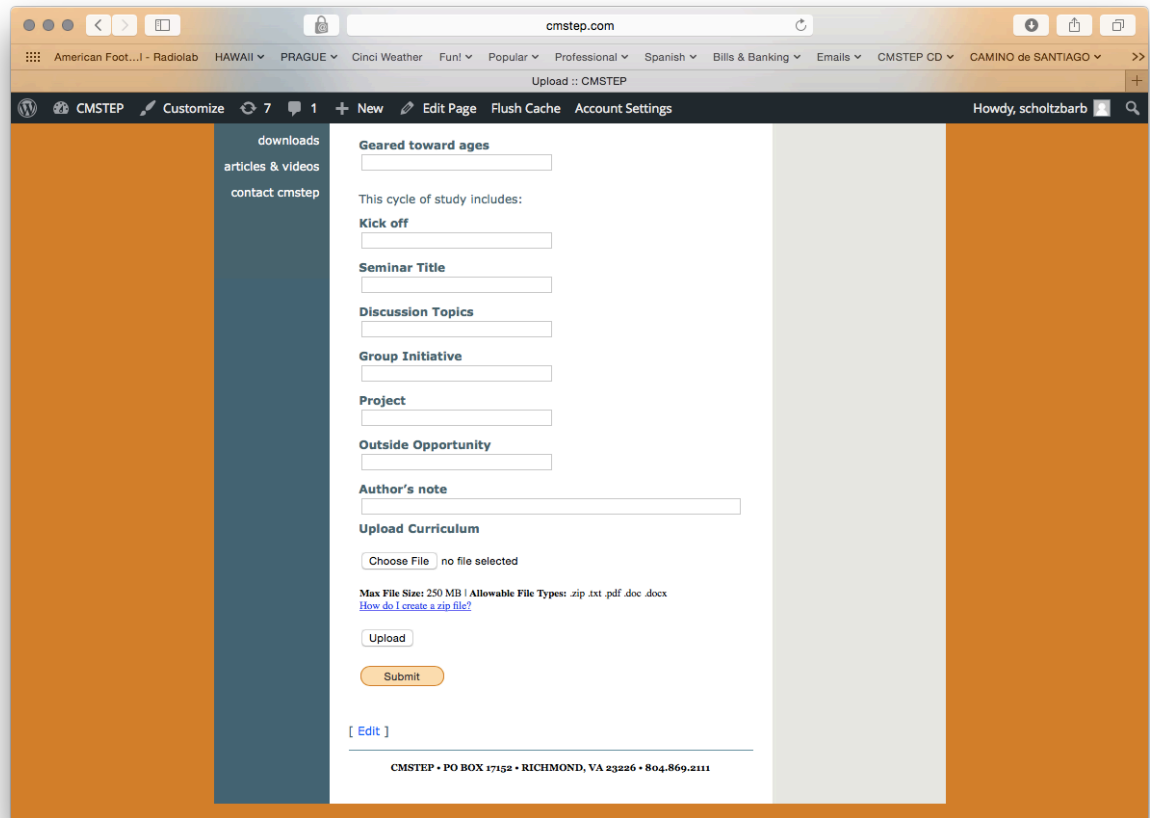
cmstep.com

American Foot...l - Radiolab HAWAII PRAGUE Cinci Weather Fun! Popular Professional Spanish Bills & Banking Emails CMSTEP CD CAMINO de SANTIAGO >>

Upload :: CMSTEP

CMSTEP Customize 7 1 New Edit Page Flush Cache Account Settings Howdy, scholtzbarb

downloads
articles & videos
contact cmstep

Geared toward ages

This cycle of study includes:

Kick off

Seminar Title

Discussion Topics

Group Initiative

Project

Outside Opportunity

Author's note

Upload Curriculum

Choose File no file selected

Max File Size: 250 MB | Allowable File Types: .zip .txt .pdf .doc .docx
How do I create a zip file?

Upload

Submit

[ Edit ]

CMSTEP • PO BOX 17152 • RICHMOND, VA 23226 • 804.869.2111